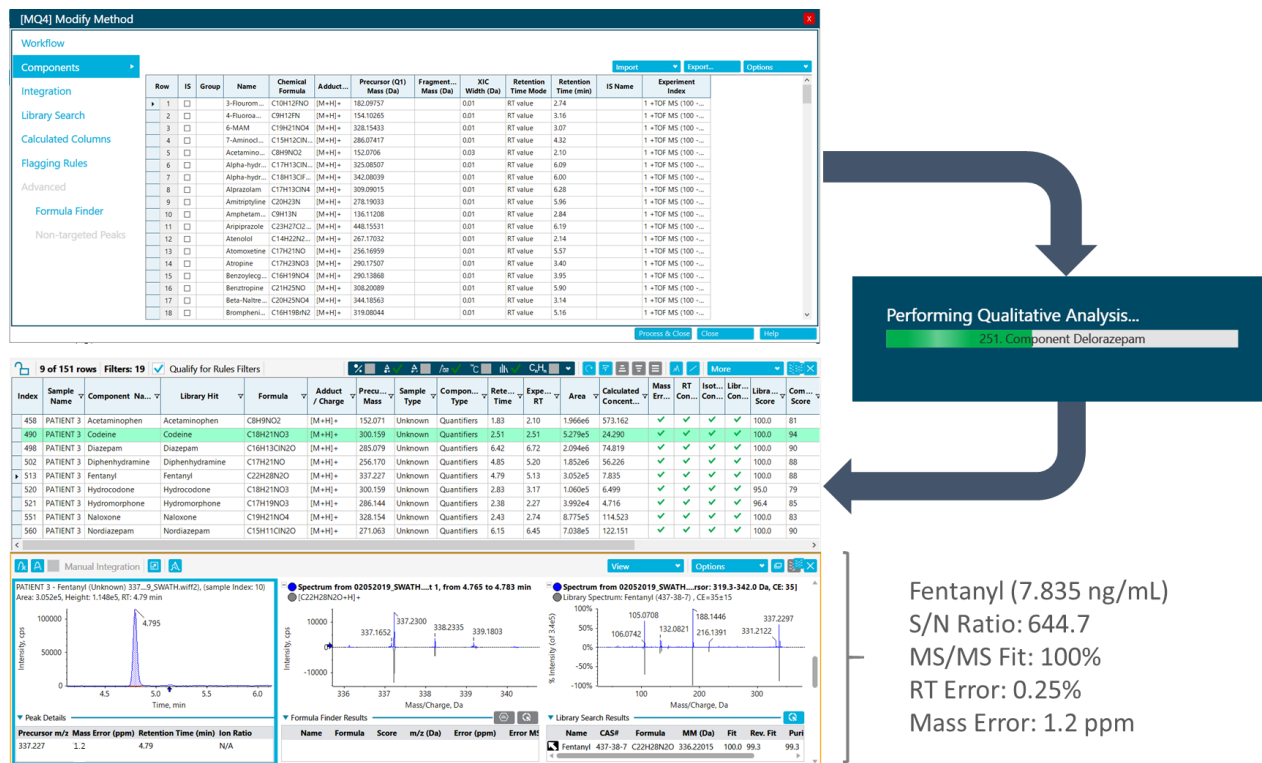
[MQ4] Modify Method

Workflow
Components
Integration
Library Search
Calculated Columns
Flagging Rules
Advanced
Formula Finder
Non-targeted Peaks

Import
Export...
Options

| Row | IS | Group | Name | Chemical Formula | Adduct... | Precursor (Q1) Mass (Da) | Fragment... Mass (Da) | XIC Width (Da) | Retention Time Mode | Retention Time (min) | IS Name | Experiment Index |
|---|---|---|---|---|---|---|---|---|---|---|---|---|
| 1 | | | 3-Flouroam... | C10H12FNO | [M+H]+ | 182.09757 | | 0.01 | RT value | 2.74 | | 1 +TOF MS (100 -... |
| 2 | | | 4-Fluoroa... | C9H12FN | [M+H]+ | 154.10265 | | 0.01 | RT value | 3.16 | | 1 +TOF MS (100 -... |
| 3 | | | 6-MAM | C19H21NO4 | [M+H]+ | 328.15433 | | 0.01 | RT value | 3.07 | | 1 +TOF MS (100 -... |
| 4 | | | 7-Aminocl... | C15H12ClN... | [M+H]+ | 286.07417 | | 0.01 | RT value | 4.32 | | 1 +TOF MS (100 -... |
| 5 | | | Acetamino... | C8H9NO2 | [M+H]+ | 152.0706 | | 0.03 | RT value | 2.10 | | 1 +TOF MS (100 -... |
| 6 | | | Alpha-hydr... | C17H13ClN... | [M+H]+ | 325.08507 | | 0.01 | RT value | 6.09 | | 1 +TOF MS (100 -... |
| 7 | | | Alpha-hydr... | C18H13ClF... | [M+H]+ | 342.08039 | | 0.01 | RT value | 6.00 | | 1 +TOF MS (100 -... |
| 8 | | | Alprazolam | C17H13ClN4 | [M+H]+ | 309.09015 | | 0.01 | RT value | 6.28 | | 1 +TOF MS (100 -... |
| 9 | | | Amitriptyline | C20H23N | [M+H]+ | 278.19033 | | 0.01 | RT value | 5.96 | | 1 +TOF MS (100 -... |
| 10 | | | Amphetam... | C9H13N | [M+H]+ | 136.11208 | | 0.01 | RT value | 2.84 | | 1 +TOF MS (100 -... |
| 11 | | | Aripiprazole | C23H27Cl2... | [M+H]+ | 448.15531 | | 0.01 | RT value | 6.19 | | 1 +TOF MS (100 -... |
| 12 | | | Atenolol | C14H22N2... | [M+H]+ | 267.17032 | | 0.01 | RT value | 2.14 | | 1 +TOF MS (100 -... |
| 13 | | | Atomoxetine | C17H21NO | [M+H]+ | 256.16959 | | 0.01 | RT value | 5.57 | | 1 +TOF MS (100 -... |
| 14 | | | Atropine | C17H23NO3 | [M+H]+ | 290.17507 | | 0.01 | RT value | 3.40 | | 1 +TOF MS (100 -... |
| 15 | | | Benzoylecg... | C16H19NO4 | [M+H]+ | 290.13868 | | 0.01 | RT value | 3.95 | | 1 +TOF MS (100 -... |
| 16 | | | Benztropine | C21H25NO | [M+H]+ | 308.20089 | | 0.01 | RT value | 5.90 | | 1 +TOF MS (100 -... |
| 17 | | | Beta-Naltre... | C20H25NO4 | [M+H]+ | 344.18563 | | 0.01 | RT value | 3.14 | | 1 +TOF MS (100 -... |
| 18 | | | Bromphemi... | C16H19BrN2 | [M+H]+ | 319.08044 | | 0.01 | RT value | 5.16 | | 1 +TOF MS (100 -... |

Process & Close
Close
Help

Performing Qualitative Analysis...
251. Component Delorazepam

9 of 151 rows Filters: 19 Qualify for Rules Filters
More

| Index | Sample Name | Component Na... | Library Hit | Formula | Adduct / Charge | Precu... Mass | Sample Type | Compon... Type | Rete... Time | Expe... RT | Area | Calculated Concent... | Mass Err... | RT Con... | Isot... Con... | Libr... Con... | Libra... Score | Com... Score |
|---|---|---|---|---|---|---|---|---|---|---|---|---|---|---|---|---|---|---|
| 458 | PATIENT 3 | Acetaminophen | Acetaminophen | C8H9NO2 | [M+H]+ | 152.071 | Unknown | Quantifiers | 1.83 | 2.10 | 1.966e6 | 573.162 | ✔ | ✔ | ✔ | ✔ | 100.0 | 81 |
| 490 | PATIENT 3 | Codeine | Codeine | C18H21NO3 | [M+H]+ | 300.159 | Unknown | Quantifiers | 2.51 | 2.51 | 5.279e5 | 24.290 | ✔ | ✔ | ✔ | ✔ | 100.0 | 94 |
| 498 | PATIENT 3 | Diazepam | Diazepam | C16H13ClN2O | [M+H]+ | 285.079 | Unknown | Quantifiers | 6.42 | 6.72 | 2.094e6 | 74.819 | ✔ | ✔ | ✔ | ✔ | 100.0 | 90 |
| 502 | PATIENT 3 | Diphenhydramine | Diphenhydramine | C17H21NO | [M+H]+ | 256.170 | Unknown | Quantifiers | 4.85 | 5.20 | 1.852e6 | 56.226 | ✔ | ✔ | ✔ | ✔ | 100.0 | 88 |
| 513 | PATIENT 3 | Fentanyl | Fentanyl | C22H28N2O | [M+H]+ | 337.227 | Unknown | Quantifiers | 4.79 | 5.13 | 3.052e5 | 7.835 | ✔ | ✔ | ✔ | ✔ | 100.0 | 88 |
| 520 | PATIENT 3 | Hydrocodone | Hydrocodone | C18H21NO3 | [M+H]+ | 300.159 | Unknown | Quantifiers | 2.83 | 3.17 | 1.060e5 | 6.499 | ✔ | ✔ | ✔ | ✔ | 95.0 | 79 |
| 521 | PATIENT 3 | Hydromorphone | Hydromorphone | C17H19NO3 | [M+H]+ | 286.144 | Unknown | Quantifiers | 2.38 | 2.27 | 3.992e4 | 4.716 | ✔ | ✔ | ✔ | ✔ | 96.4 | 85 |
| 551 | PATIENT 3 | Naloxone | Naloxone | C19H21NO4 | [M+H]+ | 328.154 | Unknown | Quantifiers | 2.43 | 2.74 | 8.775e5 | 114.523 | ✔ | ✔ | ✔ | ✔ | 100.0 | 83 |
| 560 | PATIENT 3 | Nordiazepam | Nordiazepam | C15H11ClN2O | [M+H]+ | 271.063 | Unknown | Quantifiers | 6.15 | 6.45 | 7.038e5 | 122.151 | ✔ | ✔ | ✔ | ✔ | 100.0 | 90 |

Manual Integration
View
Options

PATIENT 3 - Fentanyl (Unknown) 337....9_SWATH.wiff2), (sample Index: 10)
Area: 3.052e5, Height: 1.148e5, RT: 4.79 min
100000
50000
0
4.795
Intensity, cps
4.5 5.0 5.5 6.0
Time, min

Spectrum from 02052019_SWATH....t 1, from 4.765 to 4.783 min
[C22H28N2O+H]+
10000
0
-10000
Intensity, cps
337.1652 337.2300 338.2335 339.1803
336 337 338 339 340
Mass/Charge, Da

Spectrum from 02052019_SWATH....rsor: 319.3-342.0 Da, CE: 35]
Library Spectrum: Fentanyl (437-38-7) , CE=35±15
100
50
0
-50
-100
% Intensity (of 3.4e5)
105.0708 106.0742 132.0821 188.1446 216.1391 331.2122 337.2297
100 200 300
Mass/Charge, Da

Peak Details
| Precursor m/z | Mass Error (ppm) | Retention Time (min) | Ion Ratio |
|---|---|---|---|
| 337.227 | 1.2 | 4.79 | N/A |

Formula Finder Results
| Name | Formula | Score | m/z (Da) | Error (ppm) | Error MS |
|---|---|---|---|---|---|

Library Search Results
| Name | CAS# | Formula | MM (Da) | Fit | Rev. Fit | Puri |
|---|---|---|---|---|---|---|
| Fentanyl | 437-38-7 | C22H28N2O | 336.22015 | 100.0 | 99.3 | 99.3 |

Fentanyl (7.835 ng/mL)
S/N Ratio: 644.7
MS/MS Fit: 100%
RT Error: 0.25%
Mass Error: 1.2 ppm